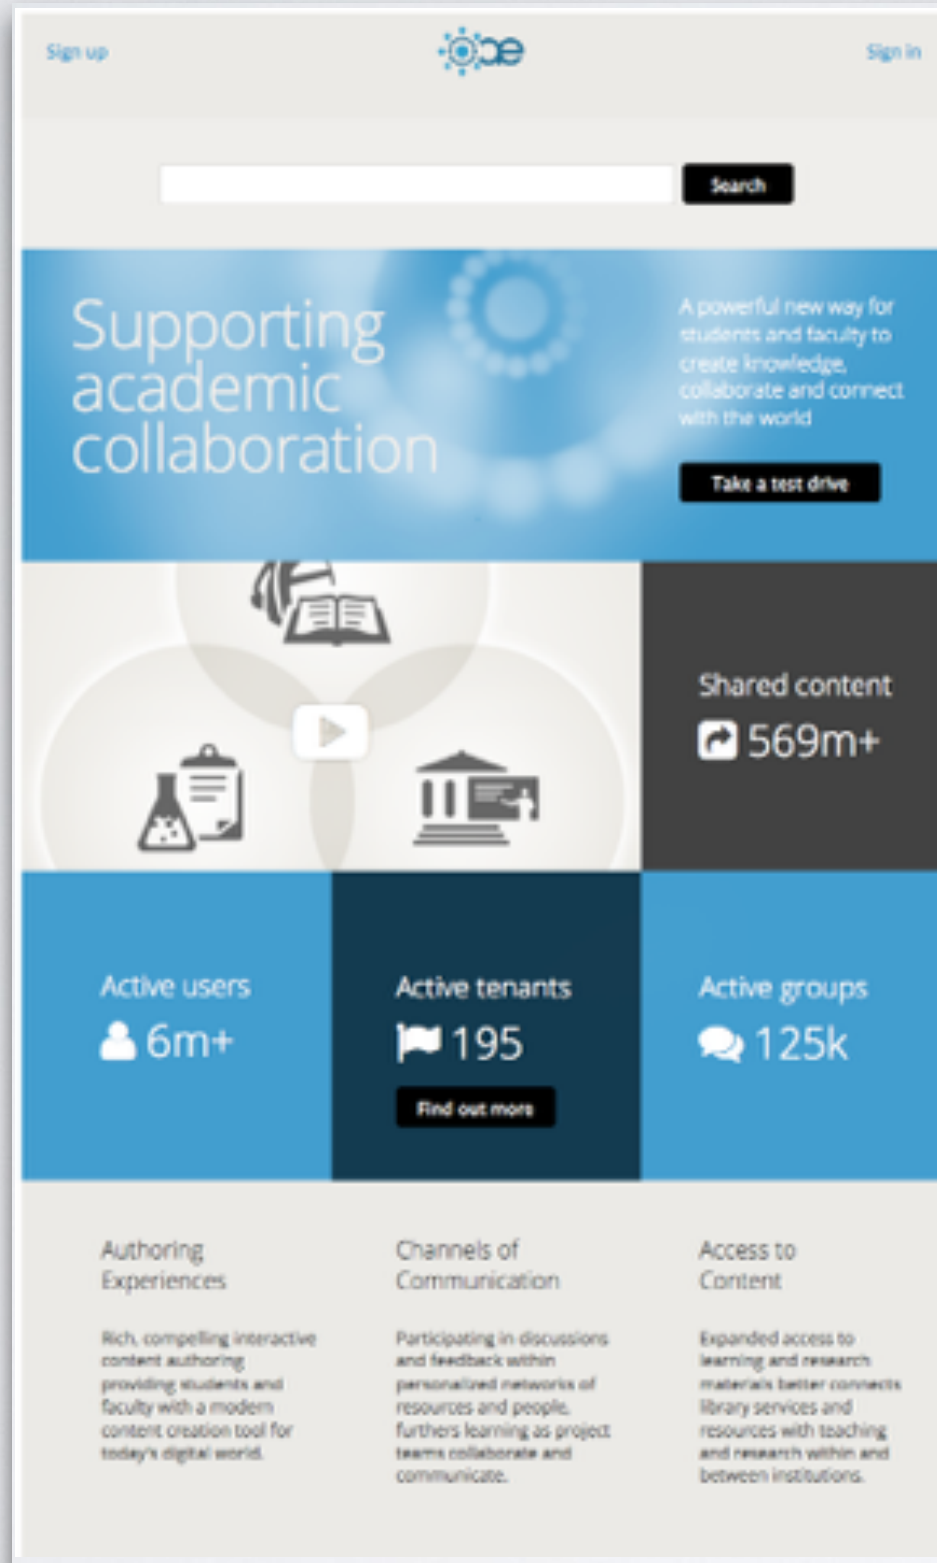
Sign up

oae

Sign in

Search

Supporting academic collaboration

A powerful new way for students and faculty to create knowledge, collaborate and connect with the world

Take a test drive

Shared content

569m+

Active users

6m+

Active tenants

195

Find out more

Active groups

125k

Authoring Experiences

Rich, compelling interactive content authoring providing students and faculty with a modern content creation tool for today's digital world.

Channels of Communication

Participating in discussions and feedback within personalized networks of resources and people, furthers learning as project teams collaborate and communicate.

Access to Content

Expanded access to learning and research materials better connects library services and resources with teaching and research within and between institutions.